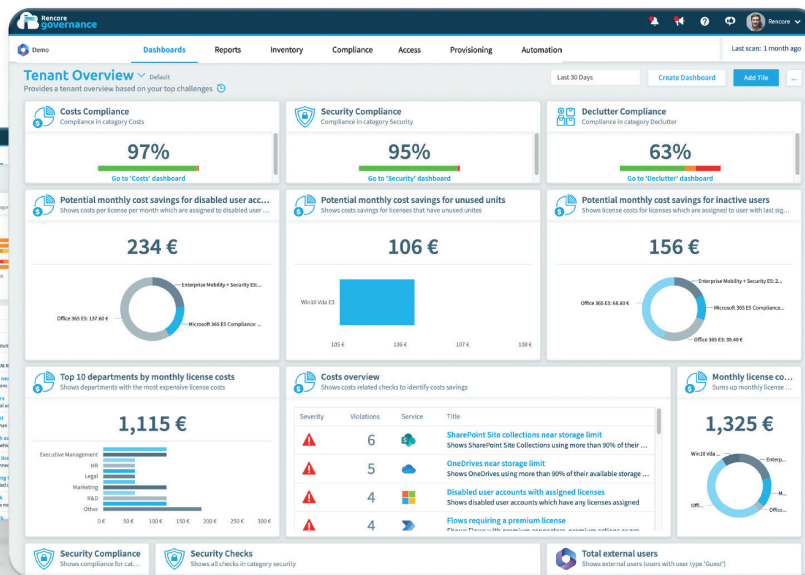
Rencore governance

Rencore

Demo

Dashboards Reports Inventory Compliance Access Provisioning Automation

Last scan: 1 month ago

Tenant Overview Default

Provides a tenant overview based on your top challenges

Last 30 Days

Create Dashboard

Add Tile

...

Costs Compliance
Compliance in category Costs

97%

Go to 'Costs' dashboard

Security Compliance
Compliance in category Security

95%

Go to 'Security' dashboard

Declutter Compliance
Compliance in category Declutter

63%

Go to 'Declutter' dashboard

Potential monthly cost savings for disabled user acc...
Shows costs per license per month which are assigned to disabled user ...

234 €

Enterprise Mobility + Security E5: ...

Office 365 E5: 137.60 €

Microsoft 365 E5 Compliance: ...

Potential monthly cost savings for unused units
Shows costs savings for licenses that have unused unites

106 €

Win10 Vda E3

105 € 106 € 107 € 108 €

Potential monthly cost savings for inactive users
Shows license costs for licenses which are assigned to user with last sig...

156 €

Enterprise Mobility + Security E5: ...

Office 365 E5: 68.80 €

Microsoft 365 E5 Compliance: ...

Office 365 E3: 39.40 €

Top 10 departments by monthly license costs
Shows departments with the most expensive license costs

1,115 €

Executive Management
HR
Legal
Marketing
R&D
Other

0 € 50 € 100 € 150 € 200 € 250 € 300 €

Costs overview
Shows costs related checks to identify costs savings

| Severity | Violations | Service | Title |
|---|---|---|---|
| | 6 | | SharePoint Site collections near storage limit<br>Shows SharePoint Site Collections using more than 90% of their ... |
| | 5 | | OneDrives near storage limit<br>Shows OneDrives using more than 90% of their available storage ... |
| | 4 | | Disabled user accounts with assigned licenses<br>Shows disabled user accounts which have any licenses assigned |
| | 4 | | Flows requiring a premium license<br>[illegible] |

Monthly license co...
Sums up monthly license ...

1,325 €

Win10 Vda E3

Enterp...

Offi...

Office...

Security Compliance
Shows compliance for cat...

Security Checks
Shows all checks in category security

Total external users
Shows external users (users with user type 'Guest')